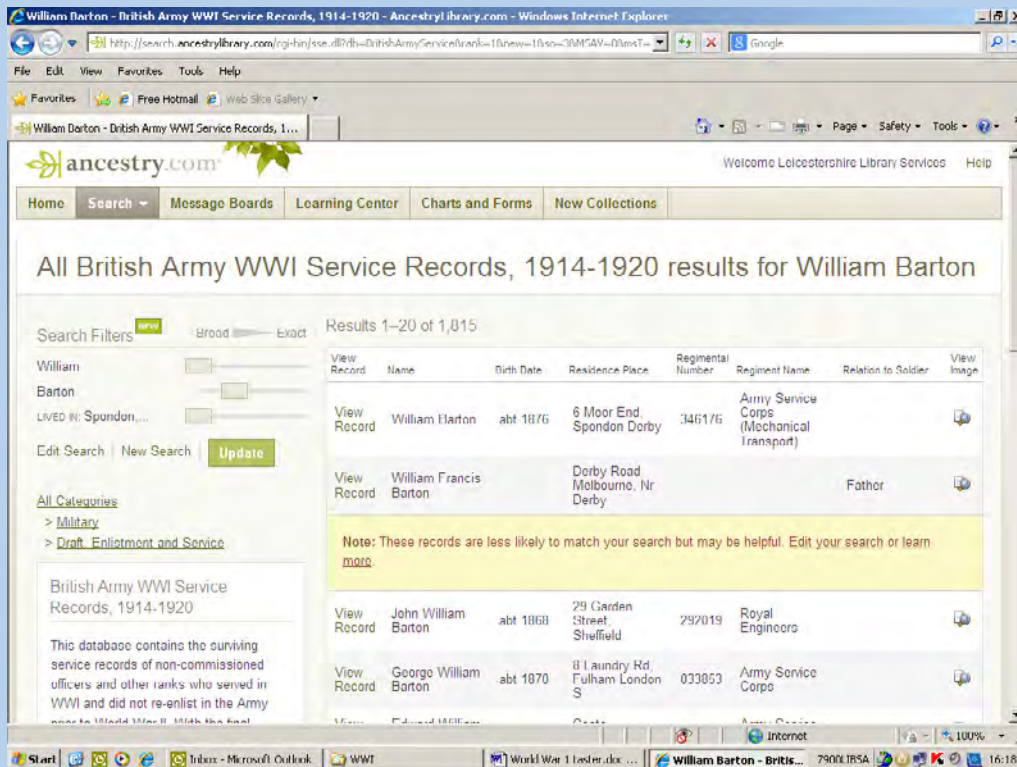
William Barton - British Army WWI Service Records, 1914-1920 - AncestryLibrary.com - Windows Internet Explorer

http://search.ancestrylibrary.com/cgi-bin/sse.dll?db=BritishArmyService&rank=1&new=1&so=3&MSAV=0&msT= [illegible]

Google

File Edit View Favorites Tools Help

Favorites | Free Hotmail | Web Slice Gallery

William Barton - British Army WWI Service Records, 1...

Page ▾ Safety ▾ Tools ▾

ancestry.com

Welcome Leicestershire Library Services Help

Home | Search | Message Boards | Learning Center | Charts and Forms | New Collections

All British Army WWI Service Records, 1914-1920 results for William Barton

Search Filters NEW Broad Exact

William

Barton

LIVED IN: Spondon,...

Edit Search | New Search | Update

All Categories

> Military

> Draft, Enlistment and Service

British Army WWI Service Records, 1914-1920

This database contains the surviving service records of non-commissioned officers and other ranks who served in WWI and did not re-enlist in the Army prior to World War II. With the final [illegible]

Results 1–20 of 1,815

| View Record | Name | Birth Date | Residence Place | Regimental Number | Regiment Name | Relation to Soldier | View Image |
|---|---|---|---|---|---|---|---|
| View Record | William Barton | abt 1876 | 6 Moor End, Spondon Derby | 346176 | Army Service Corps (Mechanical Transport) | | |
| View Record | William Francis Barton | | Derby Road Melbourne, Nr Derby | | | Father | |

Note: These records are less likely to match your search but may be helpful. Edit your search or learn more.

| View Record | Name | Birth Date | Residence Place | Regimental Number | Regiment Name | Relation to Soldier | View Image |
|---|---|---|---|---|---|---|---|
| View Record | John William Barton | abt 1868 | 29 Garden Street, Sheffield | 292019 | Royal Engineers | | |
| View Record | George William Barton | abt 1870 | 8 Laundry Rd, Fulham London S | 033853 | Army Service Corps | | |
| View | Edward William | | Coate | | Army Service | | |

Internet | 100%

Start | Inbox - Microsoft Outlook | WWI | World War 1 taster.doc ... | William Barton - Britis... | 7900LIBSA | 16:18